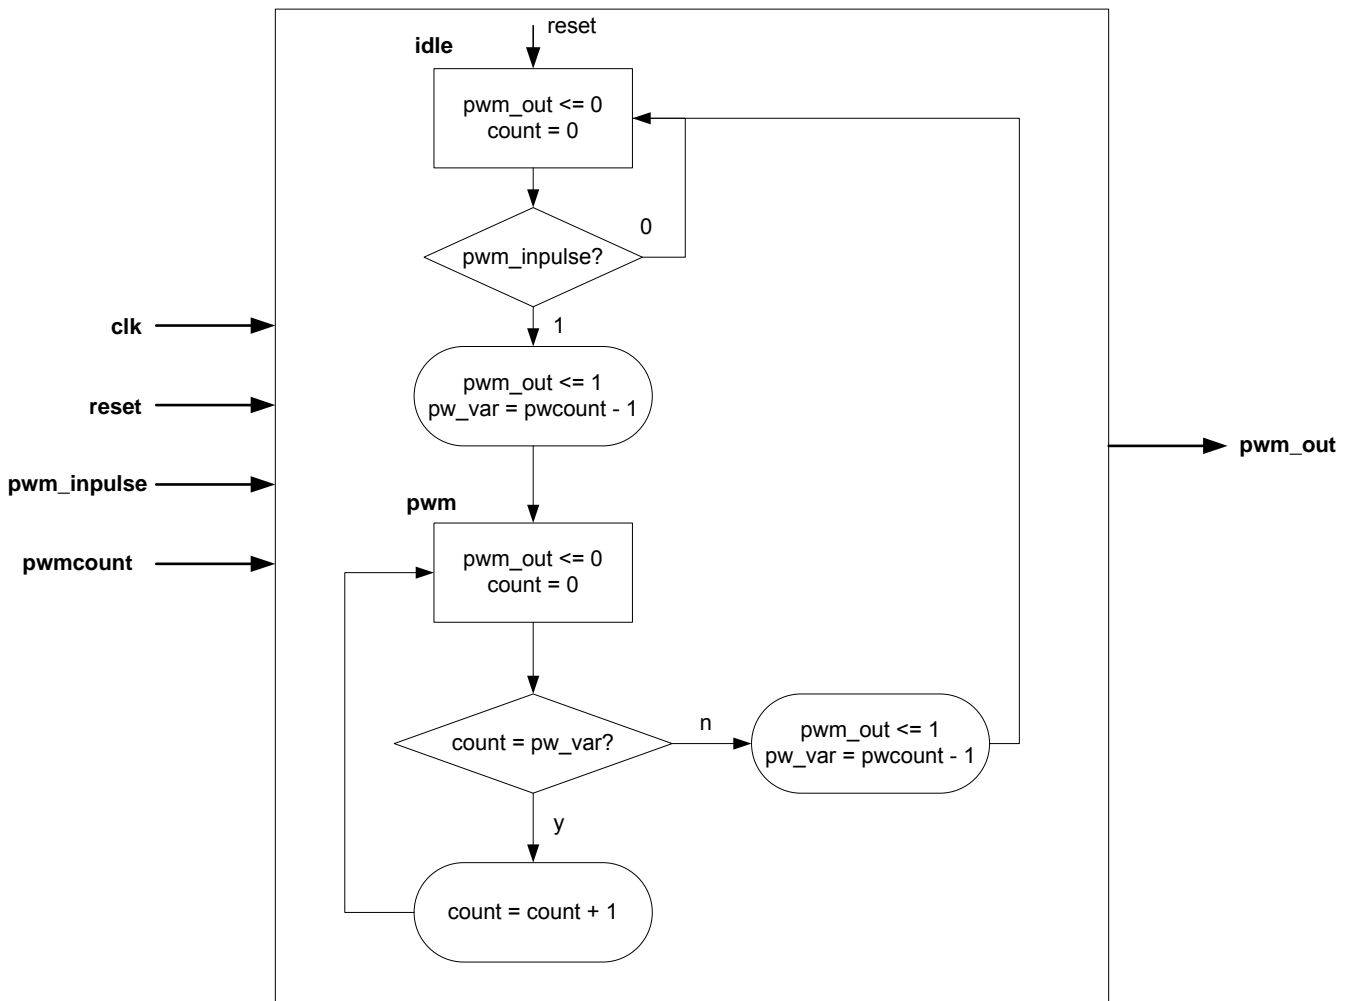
reset

idle

pwm_out <= 0
count = 0

pwm_inpulse?

0

1

clk

reset

pwm_inpulse

pwmcount

pwm_out <= 1
pw_var = pwcount - 1

pwm_out

pwm

pwm_out <= 0
count = 0

count = pw_var?

n

pwm_out <= 1
pw_var = pwcount - 1

y

count = count + 1